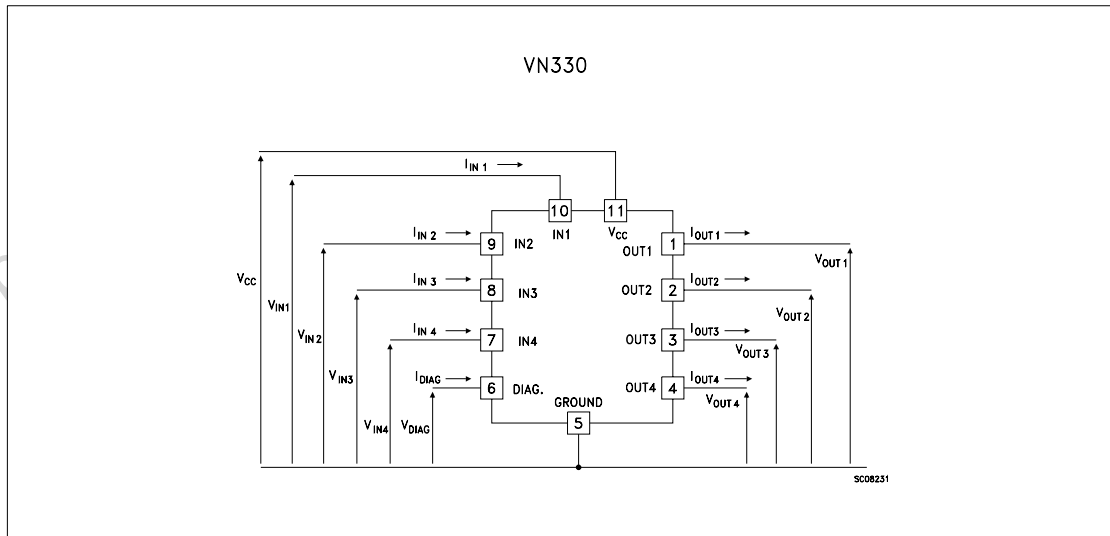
VN330

$I_{IN\ 1}$

10 11

IN1 $V_{CC}$

$I_{IN\ 2}$ 9 IN2

$I_{IN\ 3}$ 8 IN3

$I_{IN\ 4}$ 7 IN4

$I_{DIAG}$ 6 DIAG.

$V_{CC}$

$V_{IN1}$

$V_{IN\ 2}$

$V_{IN3}$

$V_{IN4}$

$V_{DIAG}$

GROUND

5

1 OUT1 $I_{OUT\ 1}$

2 OUT2 $I_{OUT2}$

3 OUT3 $I_{OUT3}$

4 OUT4 $I_{OUT4}$

$V_{OUT\ 1}$

$V_{OUT\ 2}$

$V_{OUT\ 3}$

$V_{OUT\ 4}$

SC08231